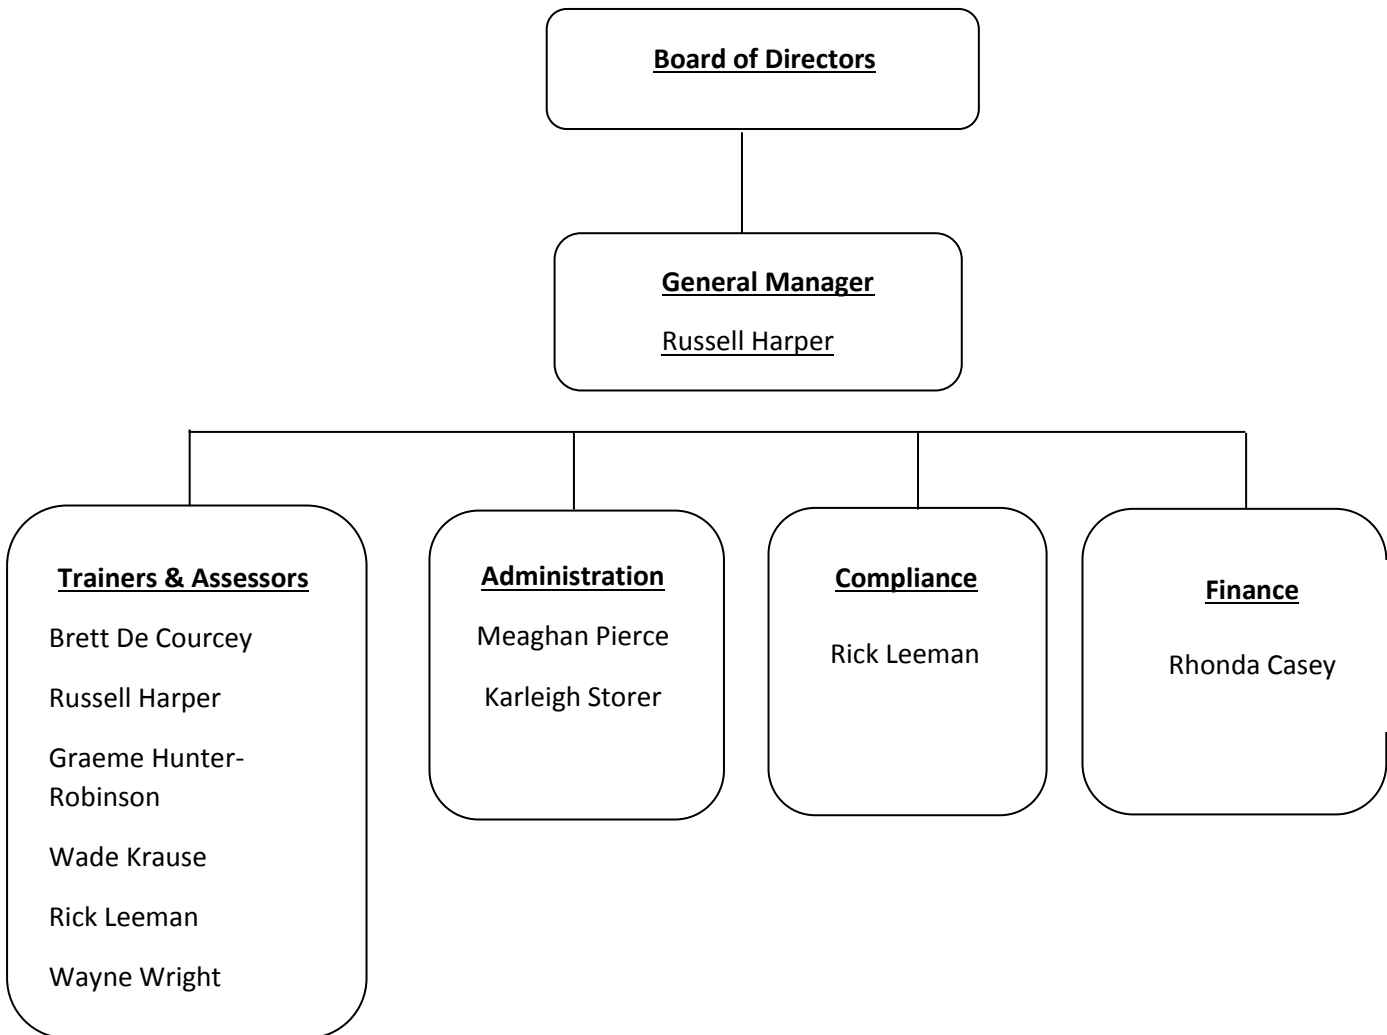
Board of Directors

General Manager

Russell Harper

Trainers & Assessors

Brett De Courcey

Russell Harper

Graeme Hunter-Robinson

Wade Krause

Rick Leeman

Wayne Wright

Administration

Meaghan Pierce

Karleigh Storer

Compliance

Rick Leeman

Finance

Rhonda Casey